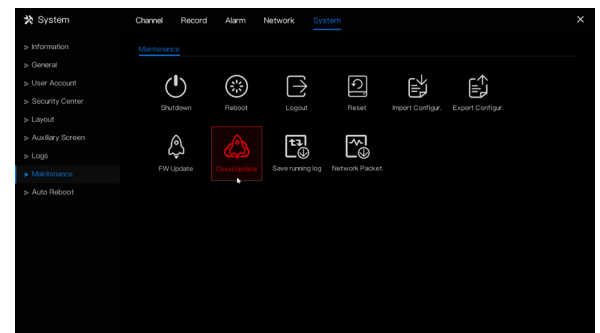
System

Channel Record Alarm Network System

×

Information
General
User Account
Security Center
Layout
Auxiliary Screen
Logs
Maintenance
Auto Reboot

Maintenance

Shutdown
Reboot
Logout
Reset
Import Configur.
Export Configur.
FW Update
Cloud Update
Save running log
Network Packet.